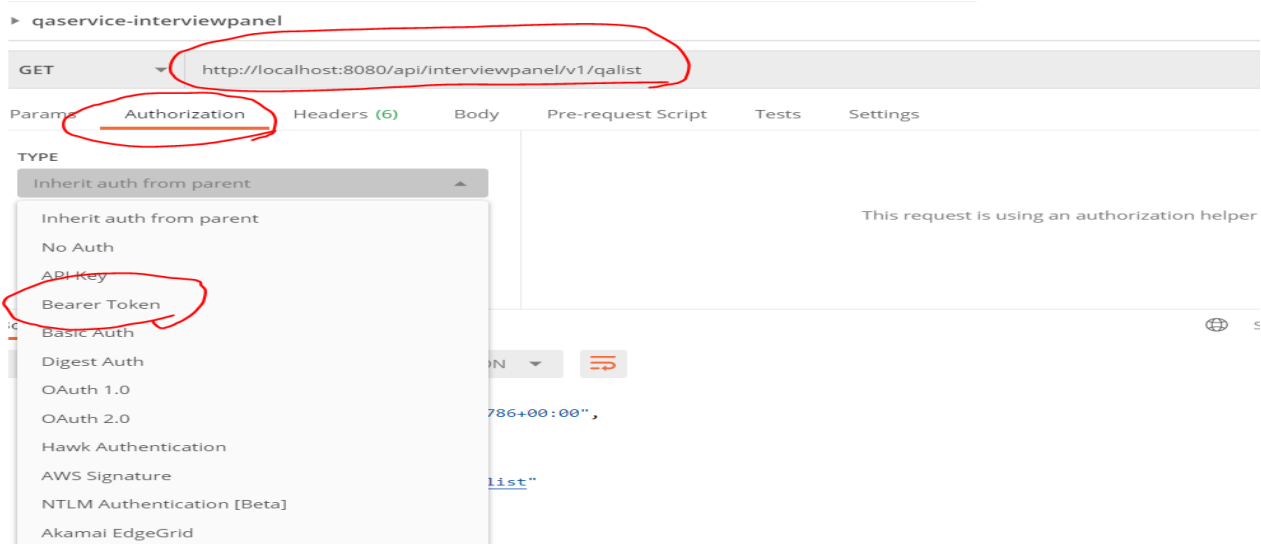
▸ qaservice-interviewpanel

GET

http://localhost:8080/api/interviewpanel/v1/qalist

Params Authorization Headers (6) Body Pre-request Script Tests Settings

TYPE

Inherit auth from parent

Inherit auth from parent
No Auth
API Key
Bearer Token
Basic Auth
Digest Auth
OAuth 1.0
OAuth 2.0
Hawk Authentication
AWS Signature
NTLM Authentication [Beta]
Akamai EdgeGrid

This request is using an authorization helper

ON

786+00:00",

list"